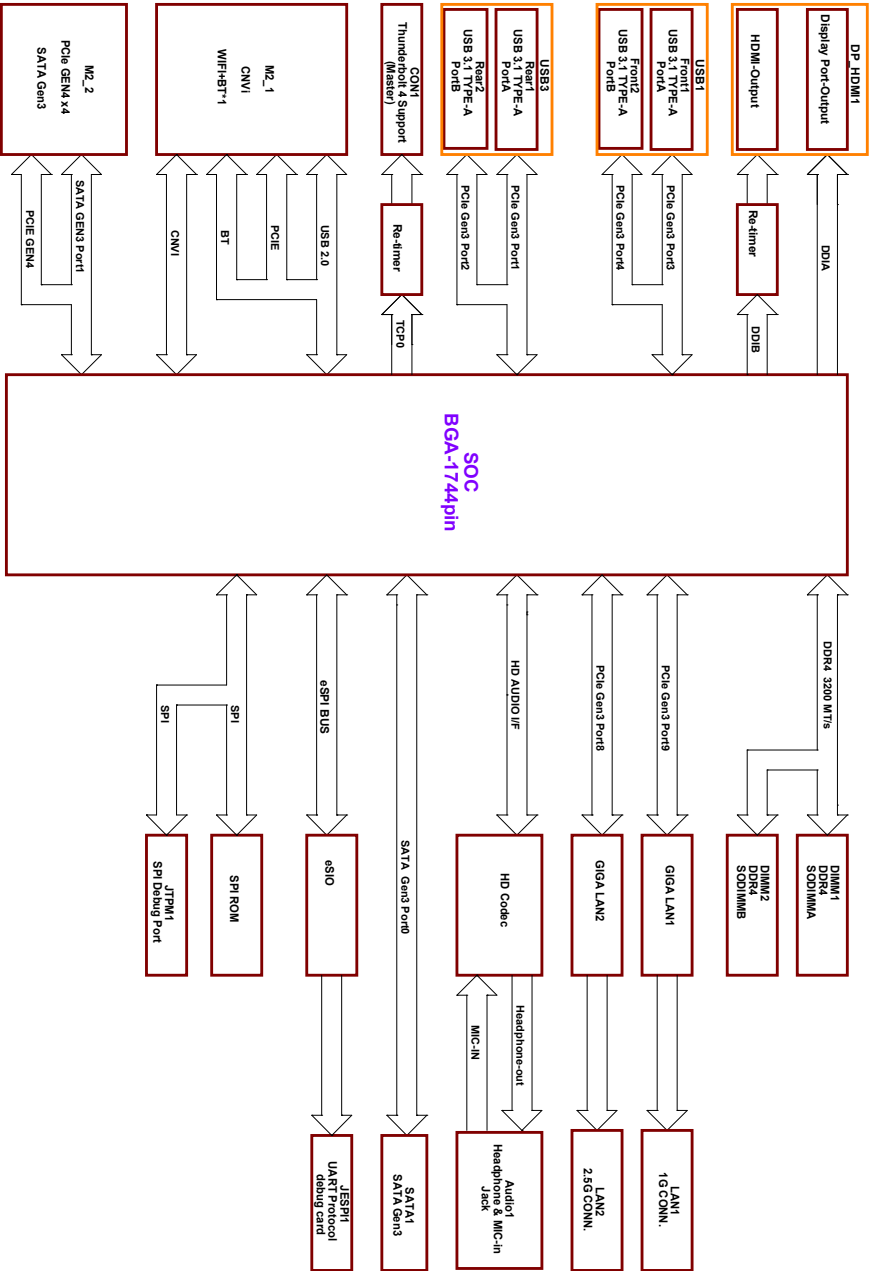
M2_2
PCIe GEN4 x4
SATA Gen3

M2_1
CNVi
WiFi+BT*1

CON1
Thunderbolt 4 Support
(Master)

USB3
Rear1
USB 3.1 TYPE-A
PortA

Rear2
USB 3.1 TYPE-A
PortB

USB1
Front1
USB 3.1 TYPE-A
PortA

Front2
USB 3.1 TYPE-A
PortB

DP_HDMI1
Display Port-Output

HDMI-Output

PCIE GEN4
SATA GEN3 Port1
CNVI
BT
PCIE
USB 2.0
Re-timer
TCP0
PCIe Gen3 Port2
PCIe Gen3 Port1
PCIe Gen3 Port4
PCIe Gen3 Port3
Re-timer
DDIB
DDIA

SOC
BGA-1744pin

SPI
SPI
eSPI BUS
SATA Gen3 Port0
HD AUDIO I/F
PCIe Gen3 Port8
PCIe Gen3 Port9
DDR4 3200 MT/s

JTPM1
SPI Debug Port

SPI ROM

eSIO

HD Codec

GIGA LAN2

GIGA LAN1

DIMM2
DDR4
SODIMMB

DIMM1
DDR4
SODIMMA

MIC-IN
Headphone-out

JESPI1
UART Protocol
debug card

SATA1
SATA Gen3

Audio1
Headphone & MIC-in
Jack

LAN2
2.5G CONN.

LAN1
1G CONN.